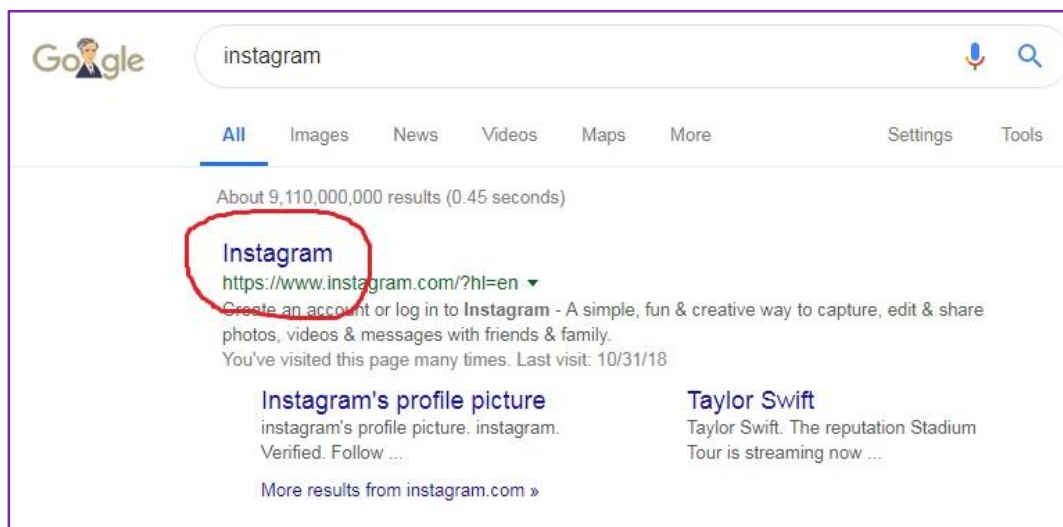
Go gle

instagram

All Images News Videos Maps More Settings Tools

About 9,110,000,000 results (0.45 seconds)

Instagram
https://www.instagram.com/?hl=en ▾
Create an account or log in to **Instagram** - A simple, fun & creative way to capture, edit & share photos, videos & messages with friends & family.
You've visited this page many times. Last visit: 10/31/18

Instagram's profile picture
instagram's profile picture. instagram. Verified. Follow ...

Taylor Swift
Taylor Swift. The reputation Stadium Tour is streaming now ...

More results from instagram.com »